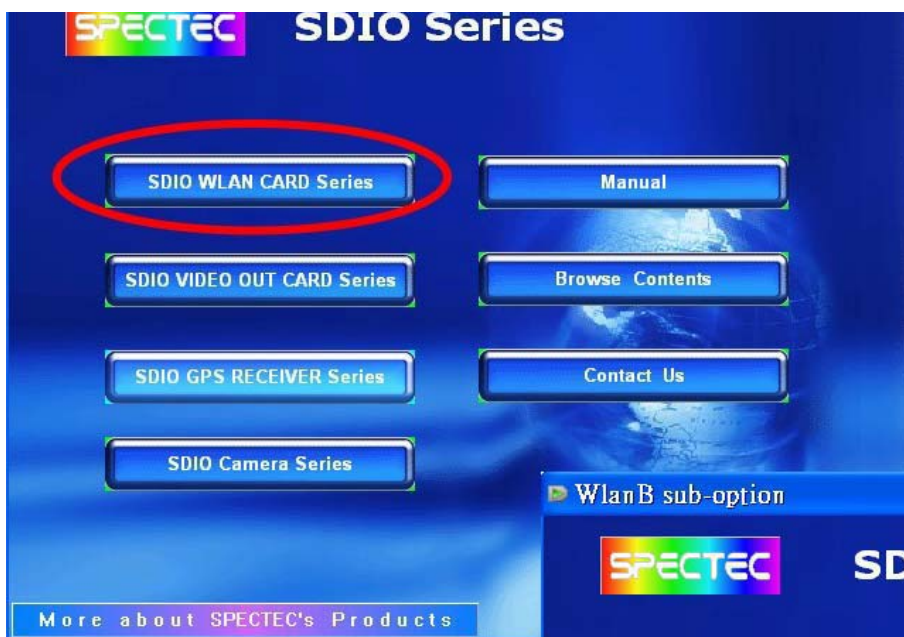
SPECTEC SDIO Series

SDIO WLAN CARD Series

Manual

SDIO VIDEO OUT CARD Series

Browse Contents

SDIO GPS RECEIVER Series

Contact Us

SDIO Camera Series

WlanB sub-option

SPECTEC SD

More about SPECTEC's Products